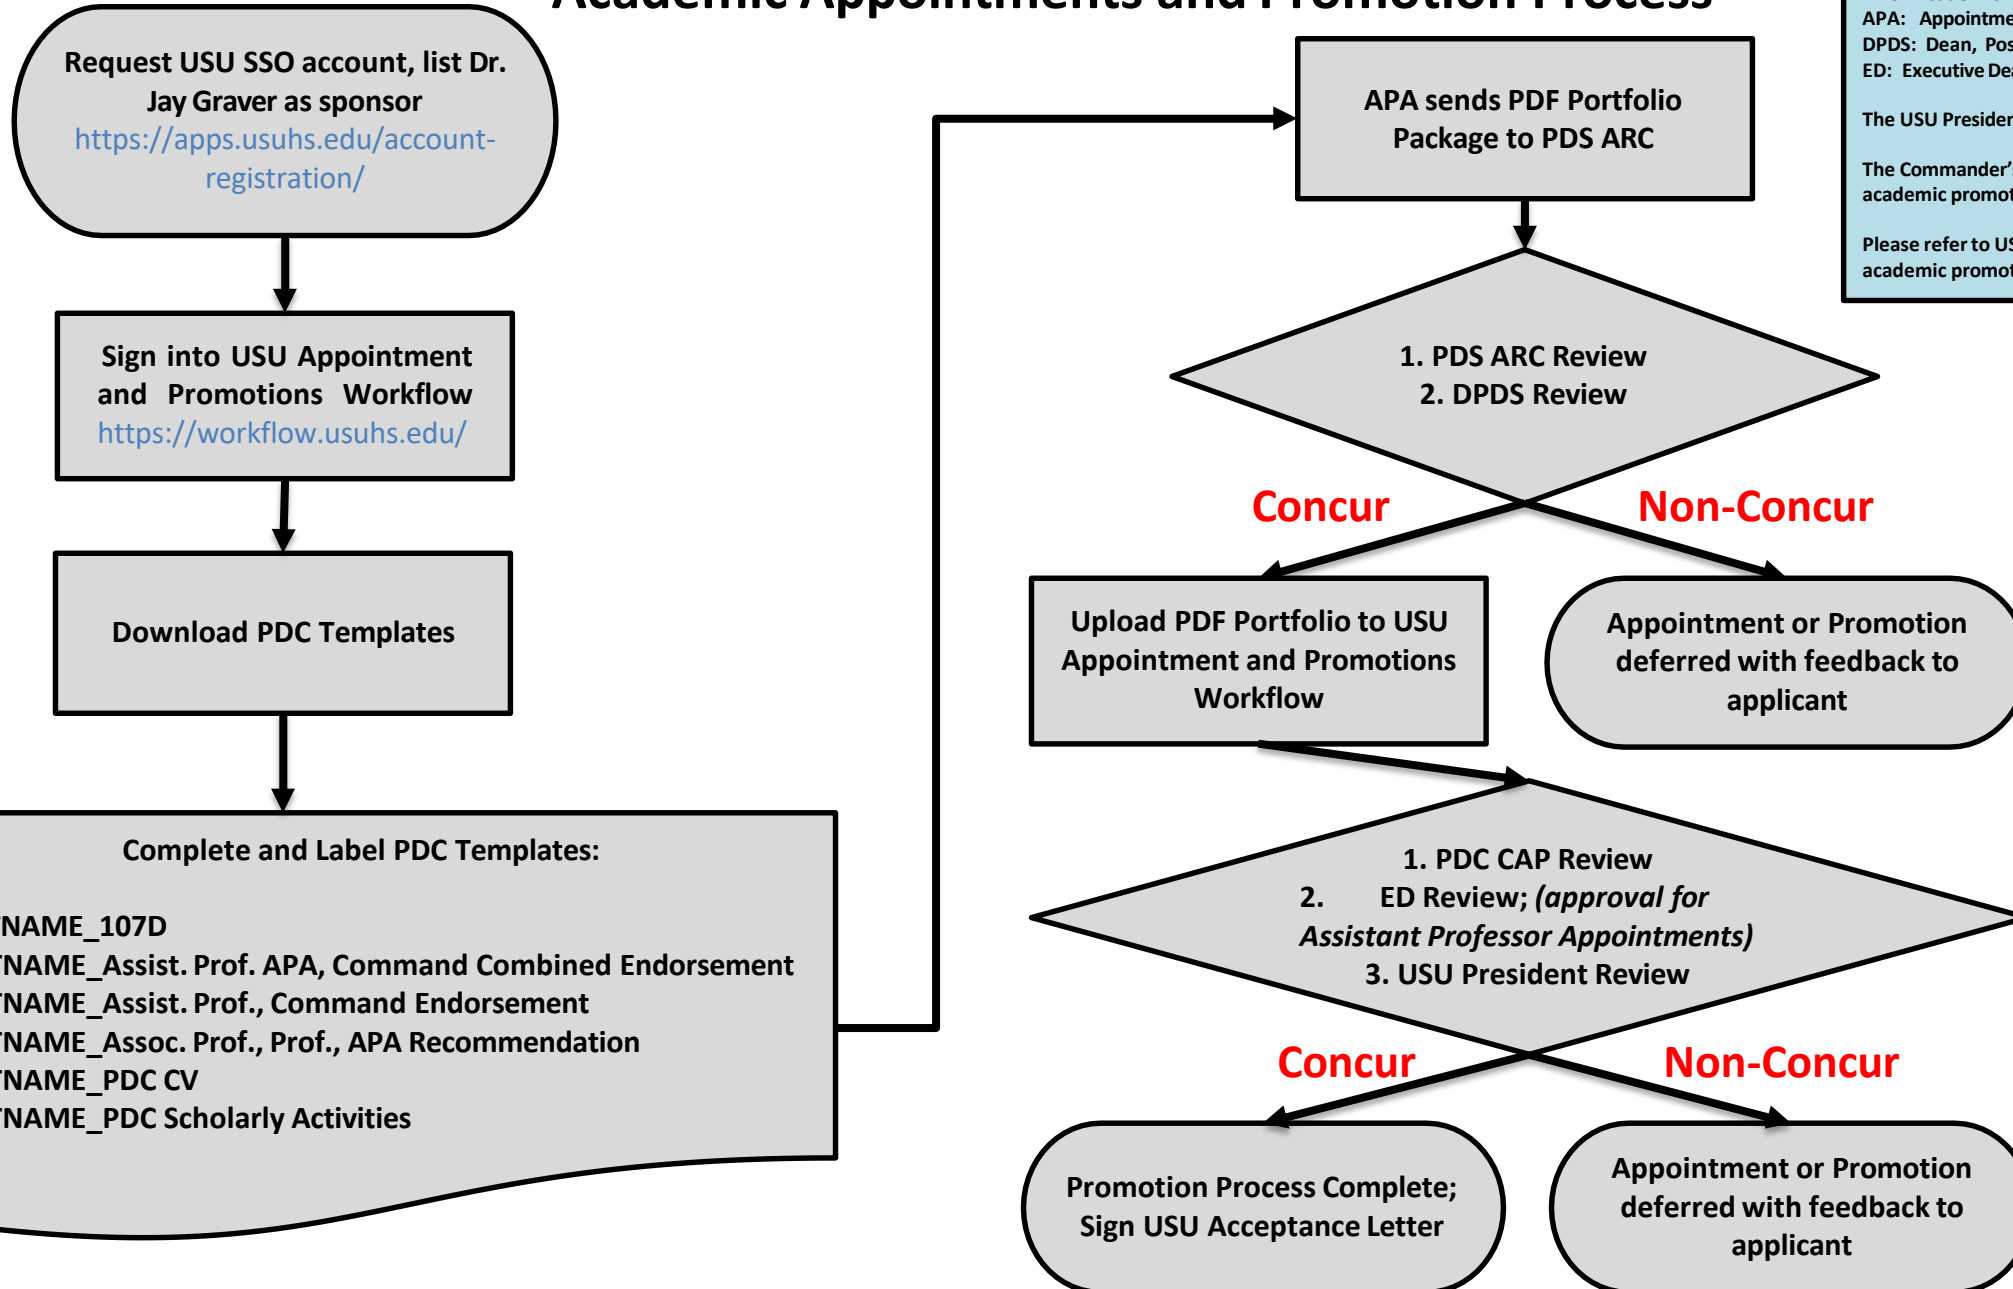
Academic Appointments and Promotion Process

Request USU SSO account, list Dr. Jay Graver as sponsor https://apps.usuhs.edu/account-registration/

Sign into USU Appointment and Promotions Workflow https://workflow.usuhs.edu/

Download PDC Templates

Complete and Label PDC Templates:

NAME_107D
NAME_Assist. Prof. APA, Command Combined Endorsement
NAME_Assist. Prof., Command Endorsement
NAME_Assoc. Prof., Prof., APA Recommendation
NAME_PDC CV
NAME_PDC Scholarly Activities

APA sends PDF Portfolio Package to PDS ARC

1. PDS ARC Review
2. DPDS Review

Concur

Non-Concur

Upload PDF Portfolio to USU Appointment and Promotions Workflow

Appointment or Promotion deferred with feedback to applicant

1. PDC CAP Review
2. ED Review; (approval for Assistant Professor Appointments)
3. USU President Review

Concur

Non-Concur

Promotion Process Complete; Sign USU Acceptance Letter

Appointment or Promotion deferred with feedback to applicant

APA: Appointme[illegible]
DPDS: Dean, Pos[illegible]
ED: Executive De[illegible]

The USU Presider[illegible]

The Commander'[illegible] academic promot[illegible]

Please refer to US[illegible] academic promot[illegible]